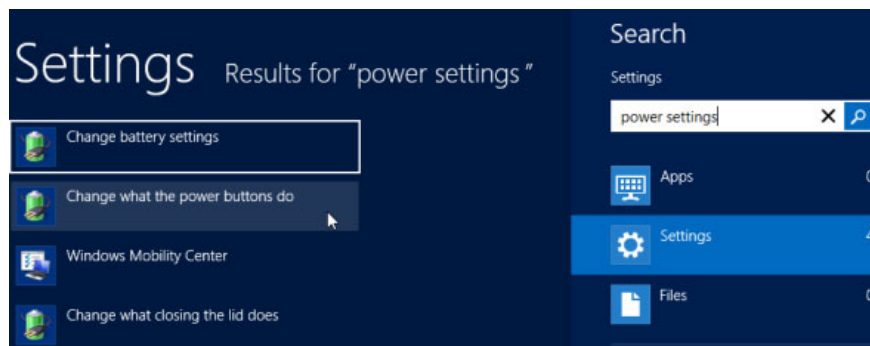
Settings Results for “power settings ”

Change battery settings

Change what the power buttons do

Windows Mobility Center

Change what closing the lid does

Search

Settings

power settings

Apps

Settings

Files